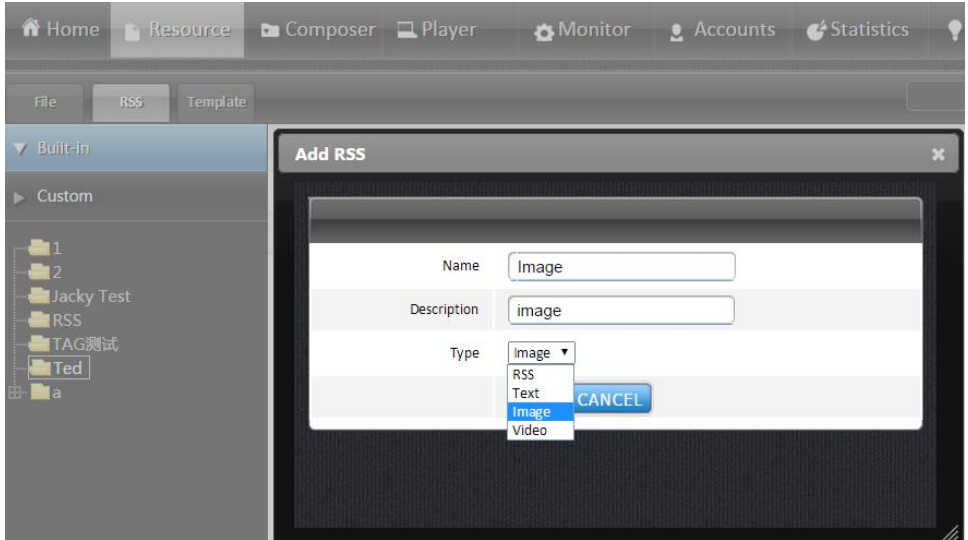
Home Resource Composer Player Monitor Accounts Statistics

File RSS Template

Built-in

Custom

1
2
Jacky Test
RSS
TAG测试
Ted
a

Add RSS

Name Image

Description image

Type Image

RSS
Text
Image
Video

CANCEL